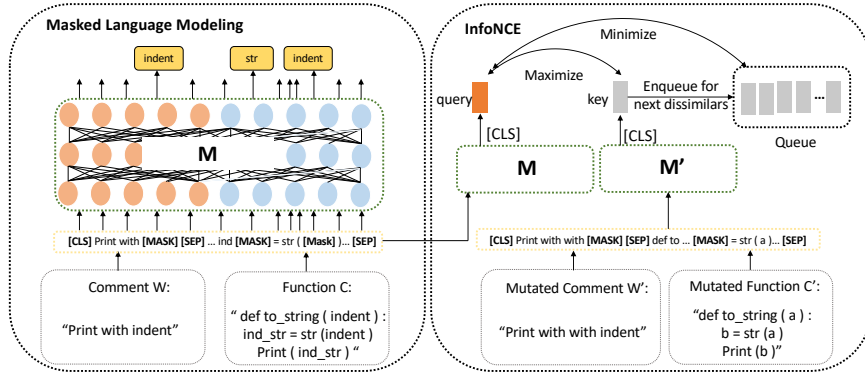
Masked Language Modeling

indent

str

indent

M

[CLS] Print with [MASK] [SEP] ... ind [MASK] = str ( [Mask] ) ... [SEP]

Comment W:

"Print with indent"

Function C:

" def to_string ( indent ) :
ind_str = str (indent )
Print ( ind_str ) "

InfoNCE

Minimize

Maximize

query

key

Enqueue for next dissimilars

...

Queue

[CLS]

[CLS]

M

M'

[CLS] Print with with [MASK] [SEP] def to ... [MASK] = str ( a ) ... [SEP]

Mutated Comment W':

"Print with with indent"

Mutated Function C':

"def to_string ( a ) :
b = str (a )
Print (b )"